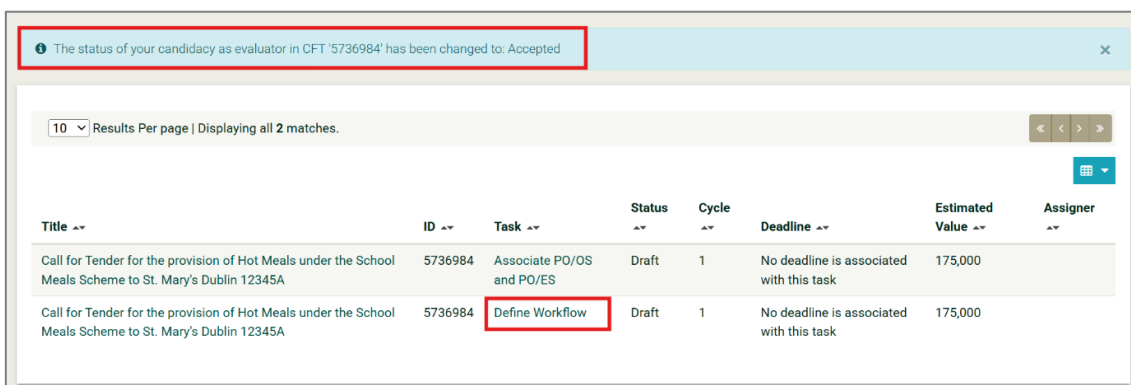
The status of your candidacy as evaluator in CFT '5736984' has been changed to: Accepted ×

10 Results Per page | Displaying all 2 matches.

| Title | ID | Task | Status | Cycle | Deadline | Estimated Value | Assigner |
|---|---|---|---|---|---|---|---|
| Call for Tender for the provision of Hot Meals under the School Meals Scheme to St. Mary's Dublin 12345A | 5736984 | Associate PO/OS and PO/ES | Draft | 1 | No deadline is associated with this task | 175,000 | |
| Call for Tender for the provision of Hot Meals under the School Meals Scheme to St. Mary's Dublin 12345A | 5736984 | Define Workflow | Draft | 1 | No deadline is associated with this task | 175,000 | |